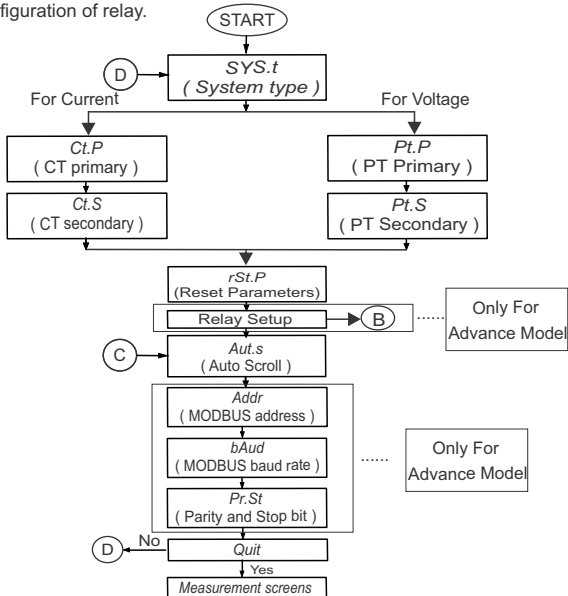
figuration of relay.

START

D

SYS.t
( System type )

For Current

For Voltage

Ct.P
( CT primary )

Ct.S
( CT secondary )

Pt.P
( PT Primary )

Pt.S
( PT Secondary )

rSt.P
(Reset Parameters)

Relay Setup

B

......

Only For Advance Model

C

Aut.s
( Auto Scroll )

Addr
( MODBUS address )

bAud
( MODBUS baud rate )

Pr.St
( Parity and Stop bit )

......

Only For Advance Model

D

No

Quit

Yes

Measurement screens